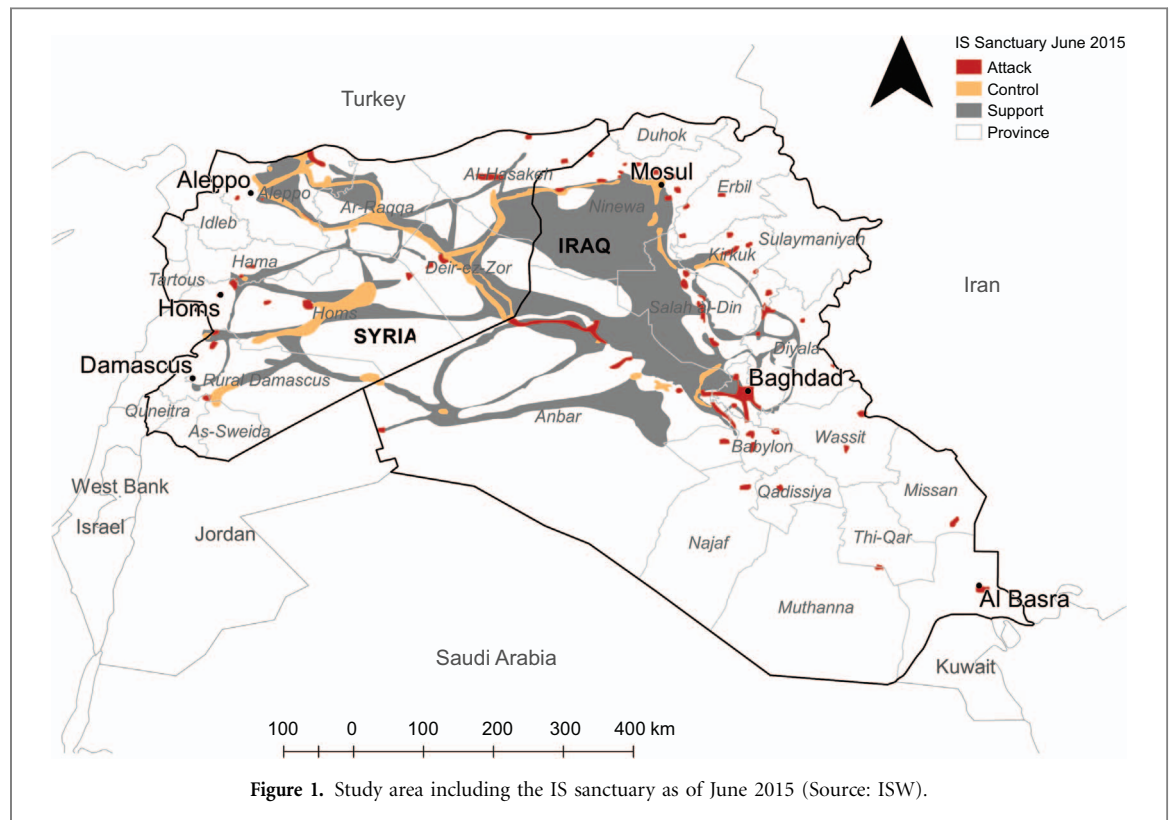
IS Sanctuary June 2015
Attack
Control
Support
Province

Turkey
Aleppo
Aleppo
Ar-Raqqa
Al-Hasakah
Duhok
Mosul
Erbil
Ninewa
Idleb
IRAQ
Sulaymaniyah
Kirkuk
Hama
Deir-ez-Zor
Tartous
Iran
Homs
Salah al-Din
Homs
SYRIA
Diyala
Damascus
Baghdad
Rural Damascus
Quneitra
Anbar
As-Sweida
Wassit
Babylon
West Bank
Qadissiya
Missan
Israel
Jordan
Najaf
Thi-Qar
Al Basra
Muthanna
Saudi Arabia
Kuwait

100 0 100 200 300 400 km

Figure 1. Study area including the IS sanctuary as of June 2015 (Source: ISW).